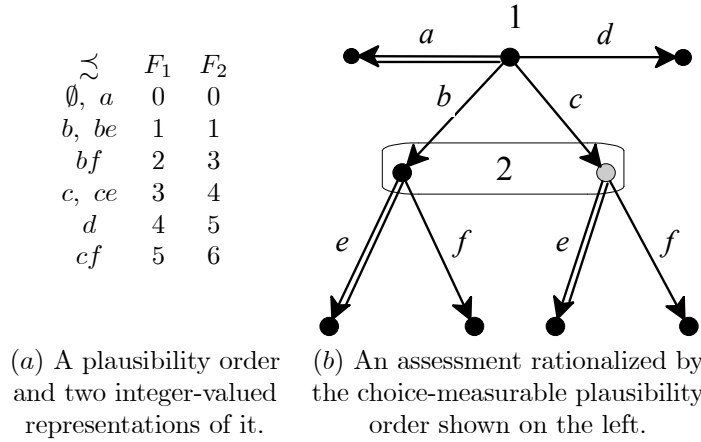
| $\precsim$ | $F_1$ | $F_2$ |
|---|---|---|
| $\emptyset,\ a$ | 0 | 0 |
| $b,\ be$ | 1 | 1 |
| $bf$ | 2 | 3 |
| $c,\ ce$ | 3 | 4 |
| $d$ | 4 | 5 |
| $cf$ | 5 | 6 |

1
$a$
$d$
$b$
$c$
2
$e$
$f$
$e$
$f$

$(a)$ A plausibility order and two integer-valued representations of it.

$(b)$ An assessment rationalized by the choice-measurable plausibility order shown on the left.